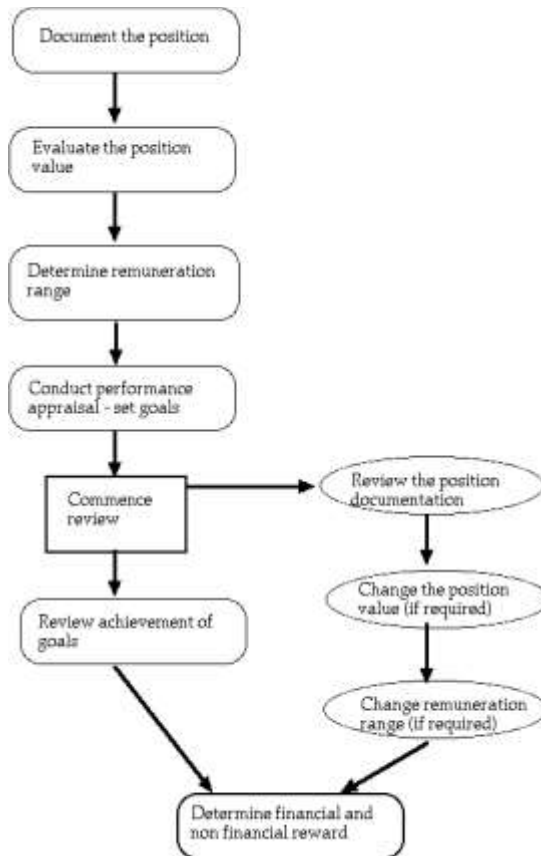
Document the position

Evaluate the position value

Determine remuneration range

Conduct performance appraisal - set goals

Commence review

Review the position documentation

Change the position value (if required)

Change remuneration range (if required)

Review achievement of goals

Determine financial and non financial reward